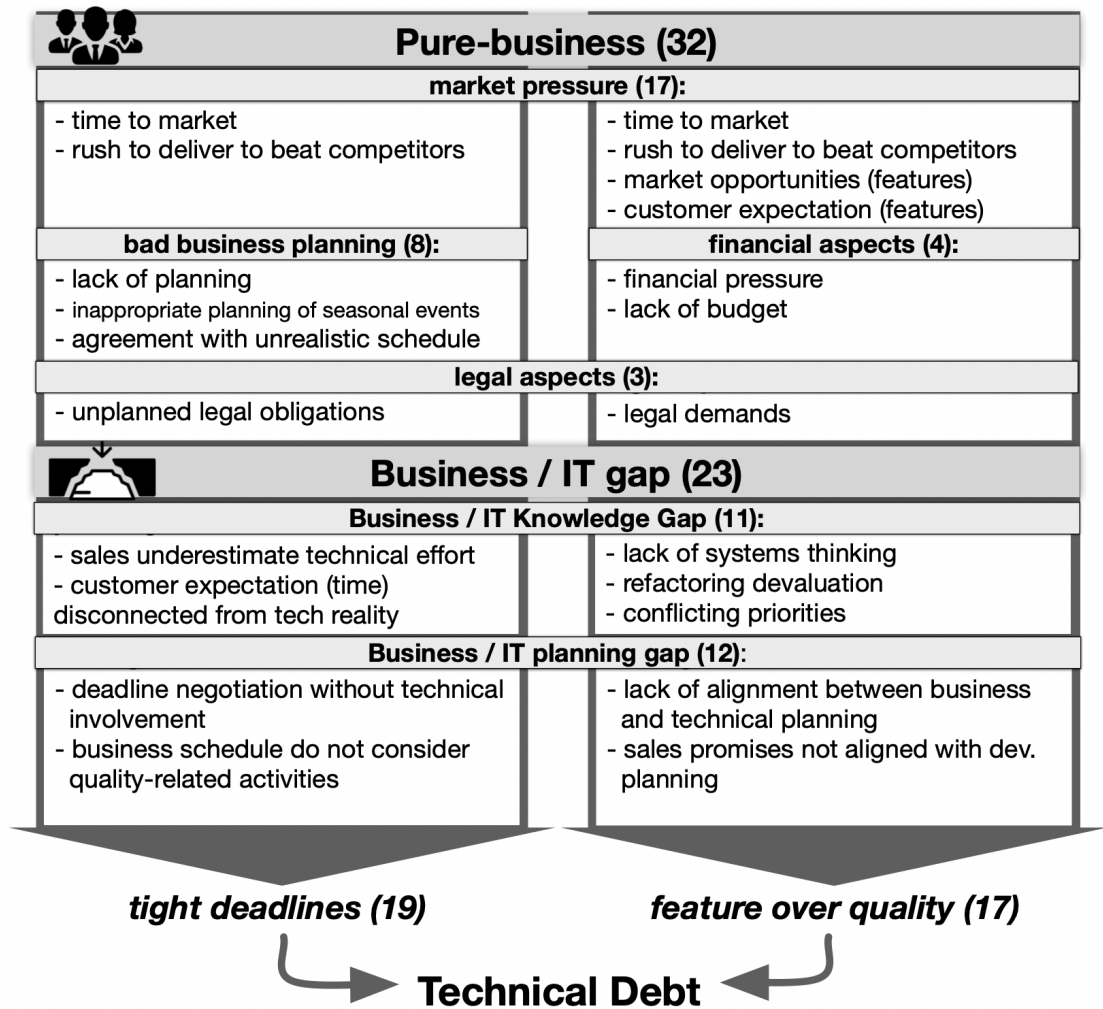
Pure-business (32)

market pressure (17):

- time to market
- rush to deliver to beat competitors

- time to market
- rush to deliver to beat competitors
- market opportunities (features)
- customer expectation (features)

bad business planning (8):

- lack of planning
- inappropriate planning of seasonal events
- agreement with unrealistic schedule

financial aspects (4):

- financial pressure
- lack of budget

legal aspects (3):

- unplanned legal obligations

- legal demands

Business / IT gap (23)

Business / IT Knowledge Gap (11):

- sales underestimate technical effort
- customer expectation (time) disconnected from tech reality

- lack of systems thinking
- refactoring devaluation
- conflicting priorities

Business / IT planning gap (12):

- deadline negotiation without technical involvement
- business schedule do not consider quality-related activities

- lack of alignment between business and technical planning
- sales promises not aligned with dev. planning

tight deadlines (19)

feature over quality (17)

Technical Debt